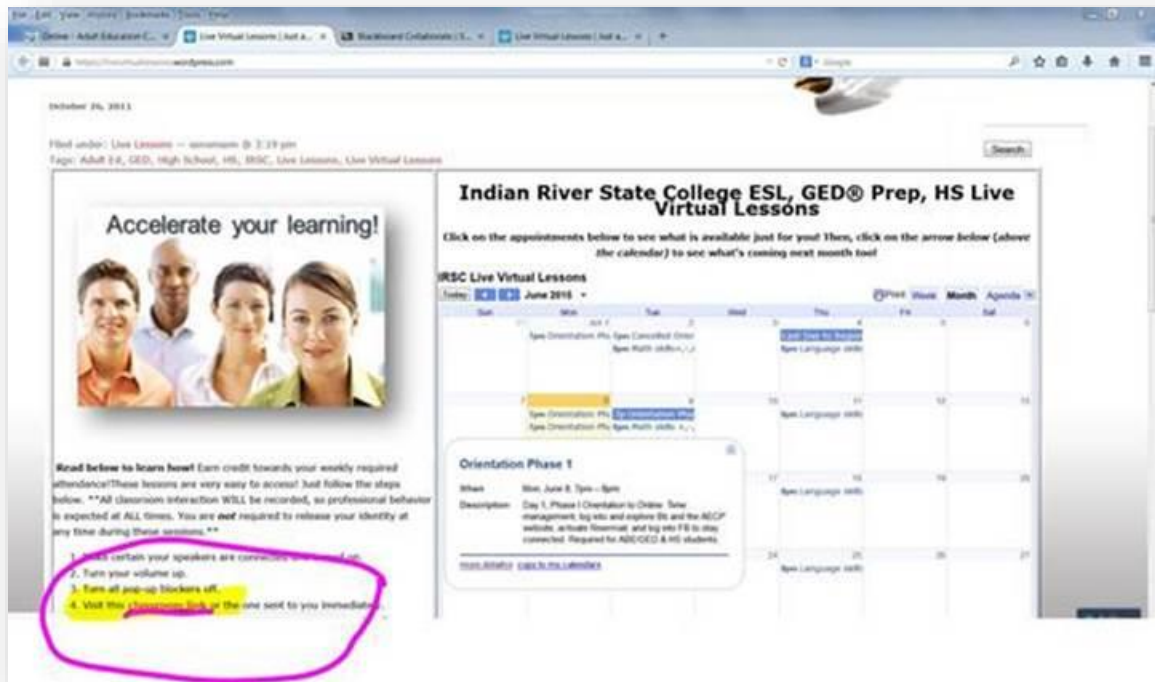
File Edit View History Bookmarks Tools Help

Online | Adult Education C... × Live Virtual Lessons | Just a... × Blackboard Collaborate | S... × Live Virtual Lessons | Just a... × +

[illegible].wordpress.com

October 26, 2011

Filed under: Live Lessons — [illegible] @ 3:19 pm
Tags: Adult Ed, GED, High School, HS, IRSC, Live Lessons, Live Virtual Lessons

Search

Accelerate your learning!

Read below to learn how! Earn credit towards your weekly required attendance!These lessons are very easy to access! Just follow the steps below. **All classroom interaction WILL be recorded, so professional behavior is expected at ALL times. You are not required to release your identity at any time during these sessions.**

1. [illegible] certain your speakers are connected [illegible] on.
2. Turn your volume up.
3. Turn all pop-up blockers off.
4. Visit this classroom link or the one sent to you immediately.

Indian River State College ESL, GED® Prep, HS Live Virtual Lessons

Click on the appointments below to see what is available just for you! Then, click on the arrow below (above the calendar) to see what's coming next month too!

IRSC Live Virtual Lessons

Today June 2015 Print Week Month Agenda

| Sun | Mon | Tue | Wed | Thu | Fri | Sat |
|---|---|---|---|---|---|---|
| 31 | Jun 1 5pm Orientation Ph | 2 5pm Cancelled Orier 5pm Math skills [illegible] | 3 | 4 Last Day for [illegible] 5pm Language skills | 5 | 6 |
| 7 | 8 5pm Orientation Ph 5pm Orientation Ph | 9 7p Orientation Pha 5pm Math skills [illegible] | 10 | 11 5pm Language skills | 12 | 13 |
| | | | | 17 | 18 5pm Language skills | 19 | 20 |
| | | | | 24 | 25 5pm Language skills | 26 | 27 |

Orientation Phase 1

When Mon, June 8, 7pm – 8pm
Description Day 1, Phase I Orientation to Online: Time management, log into and explore Bb and the AECP website, activate Rivermail, and log into FB to stay connected. Required for ABE/GED & HS students.

more details» copy to my calendar»